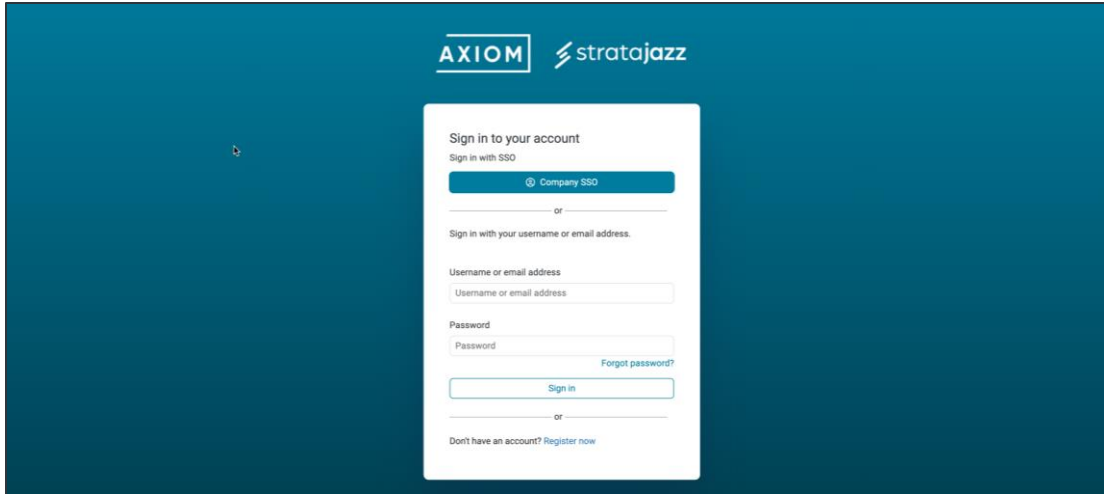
AXIOM stratajazz

Sign in to your account
Sign in with SSO

Company SSO

or

Sign in with your username or email address.

Username or email address
Username or email address

Password
Password
Forgot password?

Sign in

or

Don't have an account? Register now